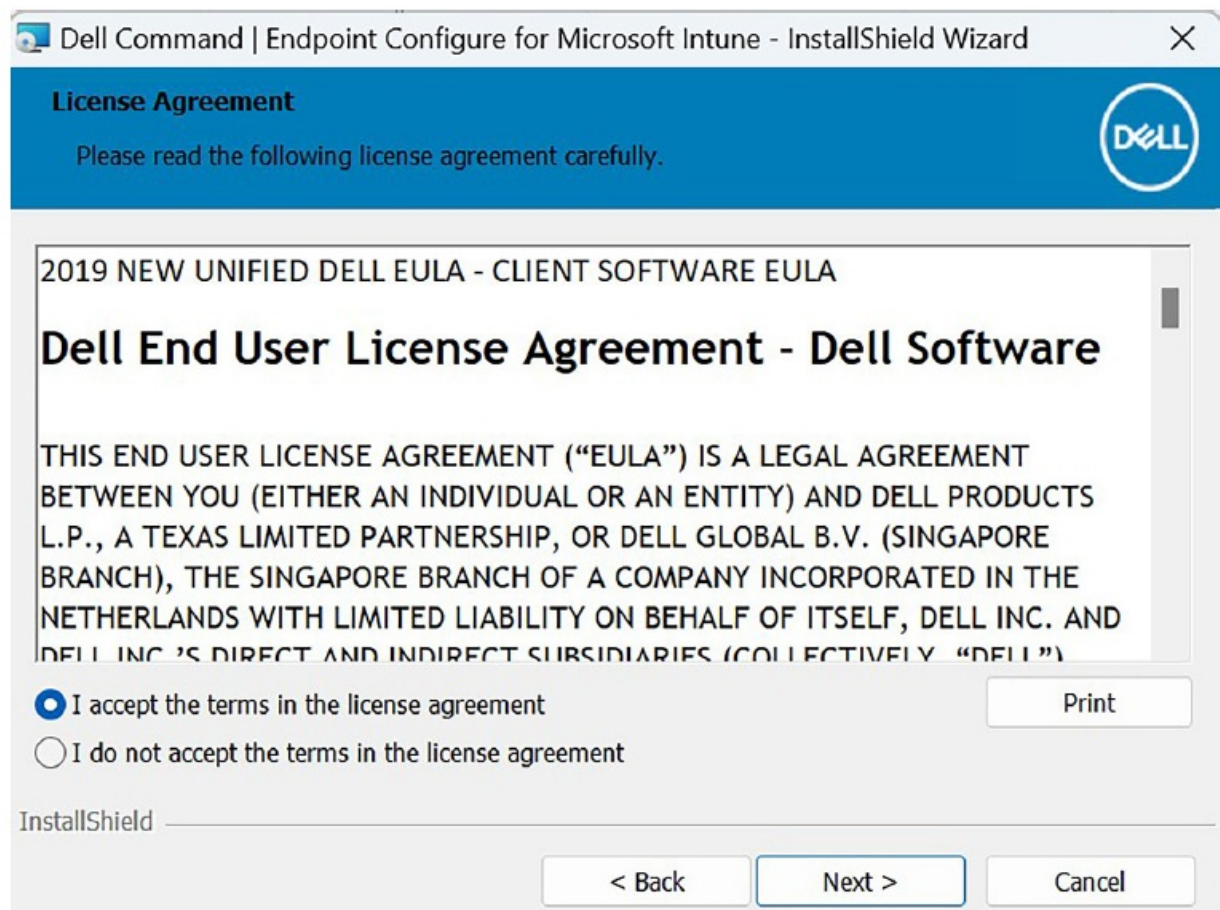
Dell Command | Endpoint Configure for Microsoft Intune - InstallShield Wizard

×

License Agreement

Please read the following license agreement carefully.

DELL

2019 NEW UNIFIED DELL EULA - CLIENT SOFTWARE EULA

Dell End User License Agreement - Dell Software

THIS END USER LICENSE AGREEMENT (“EULA”) IS A LEGAL AGREEMENT BETWEEN YOU (EITHER AN INDIVIDUAL OR AN ENTITY) AND DELL PRODUCTS L.P., A TEXAS LIMITED PARTNERSHIP, OR DELL GLOBAL B.V. (SINGAPORE BRANCH), THE SINGAPORE BRANCH OF A COMPANY INCORPORATED IN THE NETHERLANDS WITH LIMITED LIABILITY ON BEHALF OF ITSELF, DELL INC. AND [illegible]

I accept the terms in the license agreement

Print

I do not accept the terms in the license agreement

InstallShield

< Back

Next >

Cancel